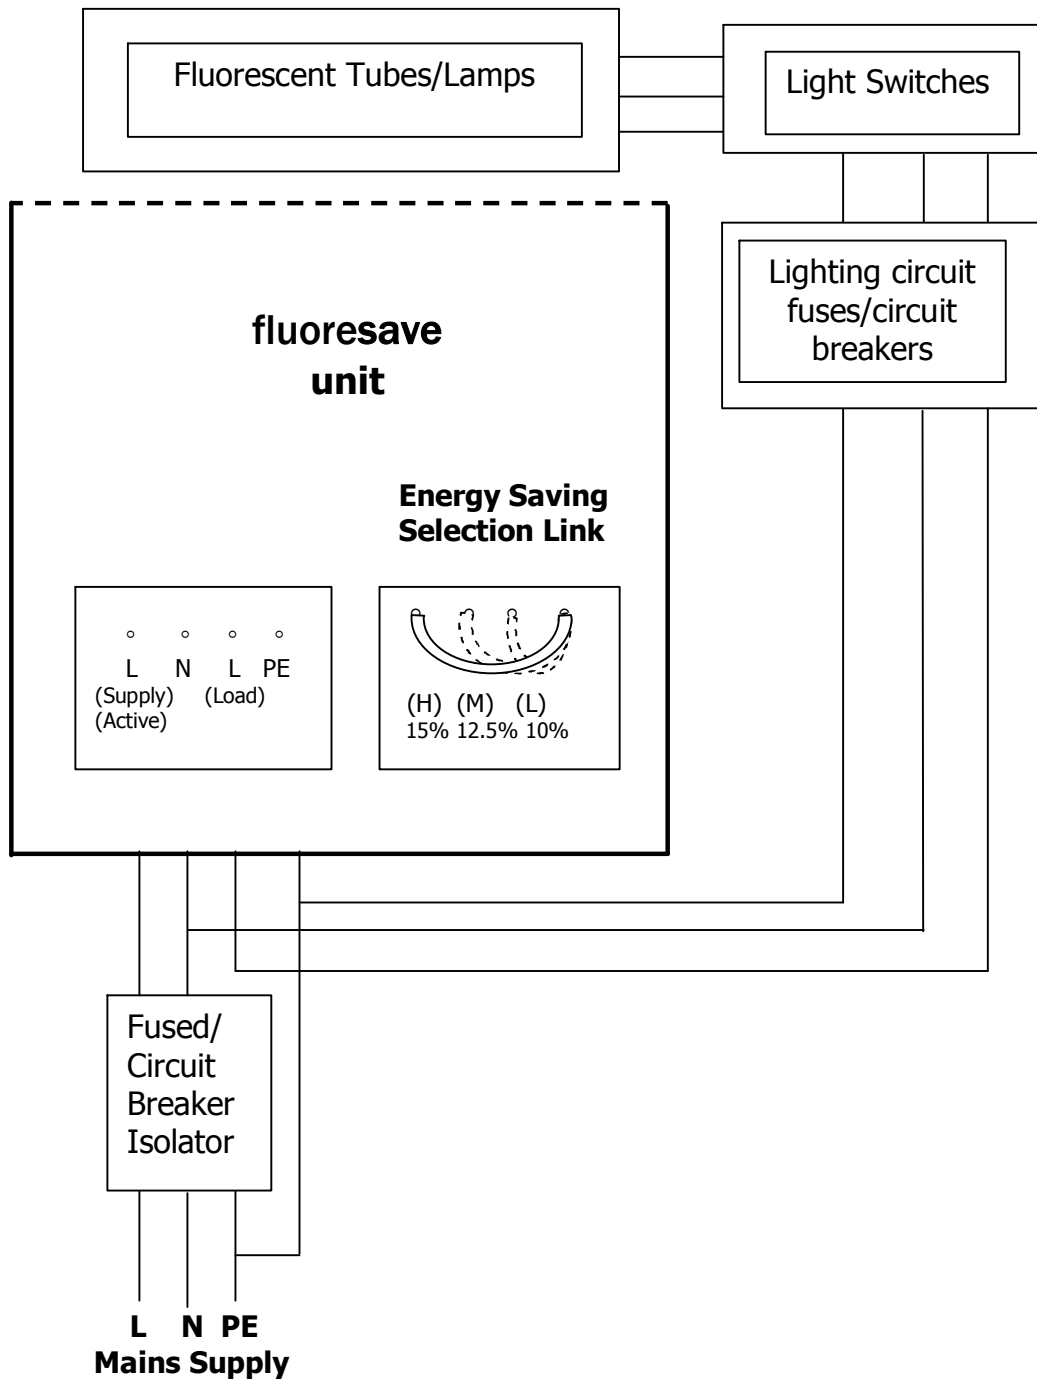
Fluorescent Tubes/Lamps

Light Switches

Lighting circuit fuses/circuit breakers

fluoresave
unit

Energy Saving
Selection Link

L N L PE
(Supply) (Load)
(Active)

(H) (M) (L)
15% 12.5% 10%

Fused/
Circuit
Breaker
Isolator

L N PE
Mains Supply